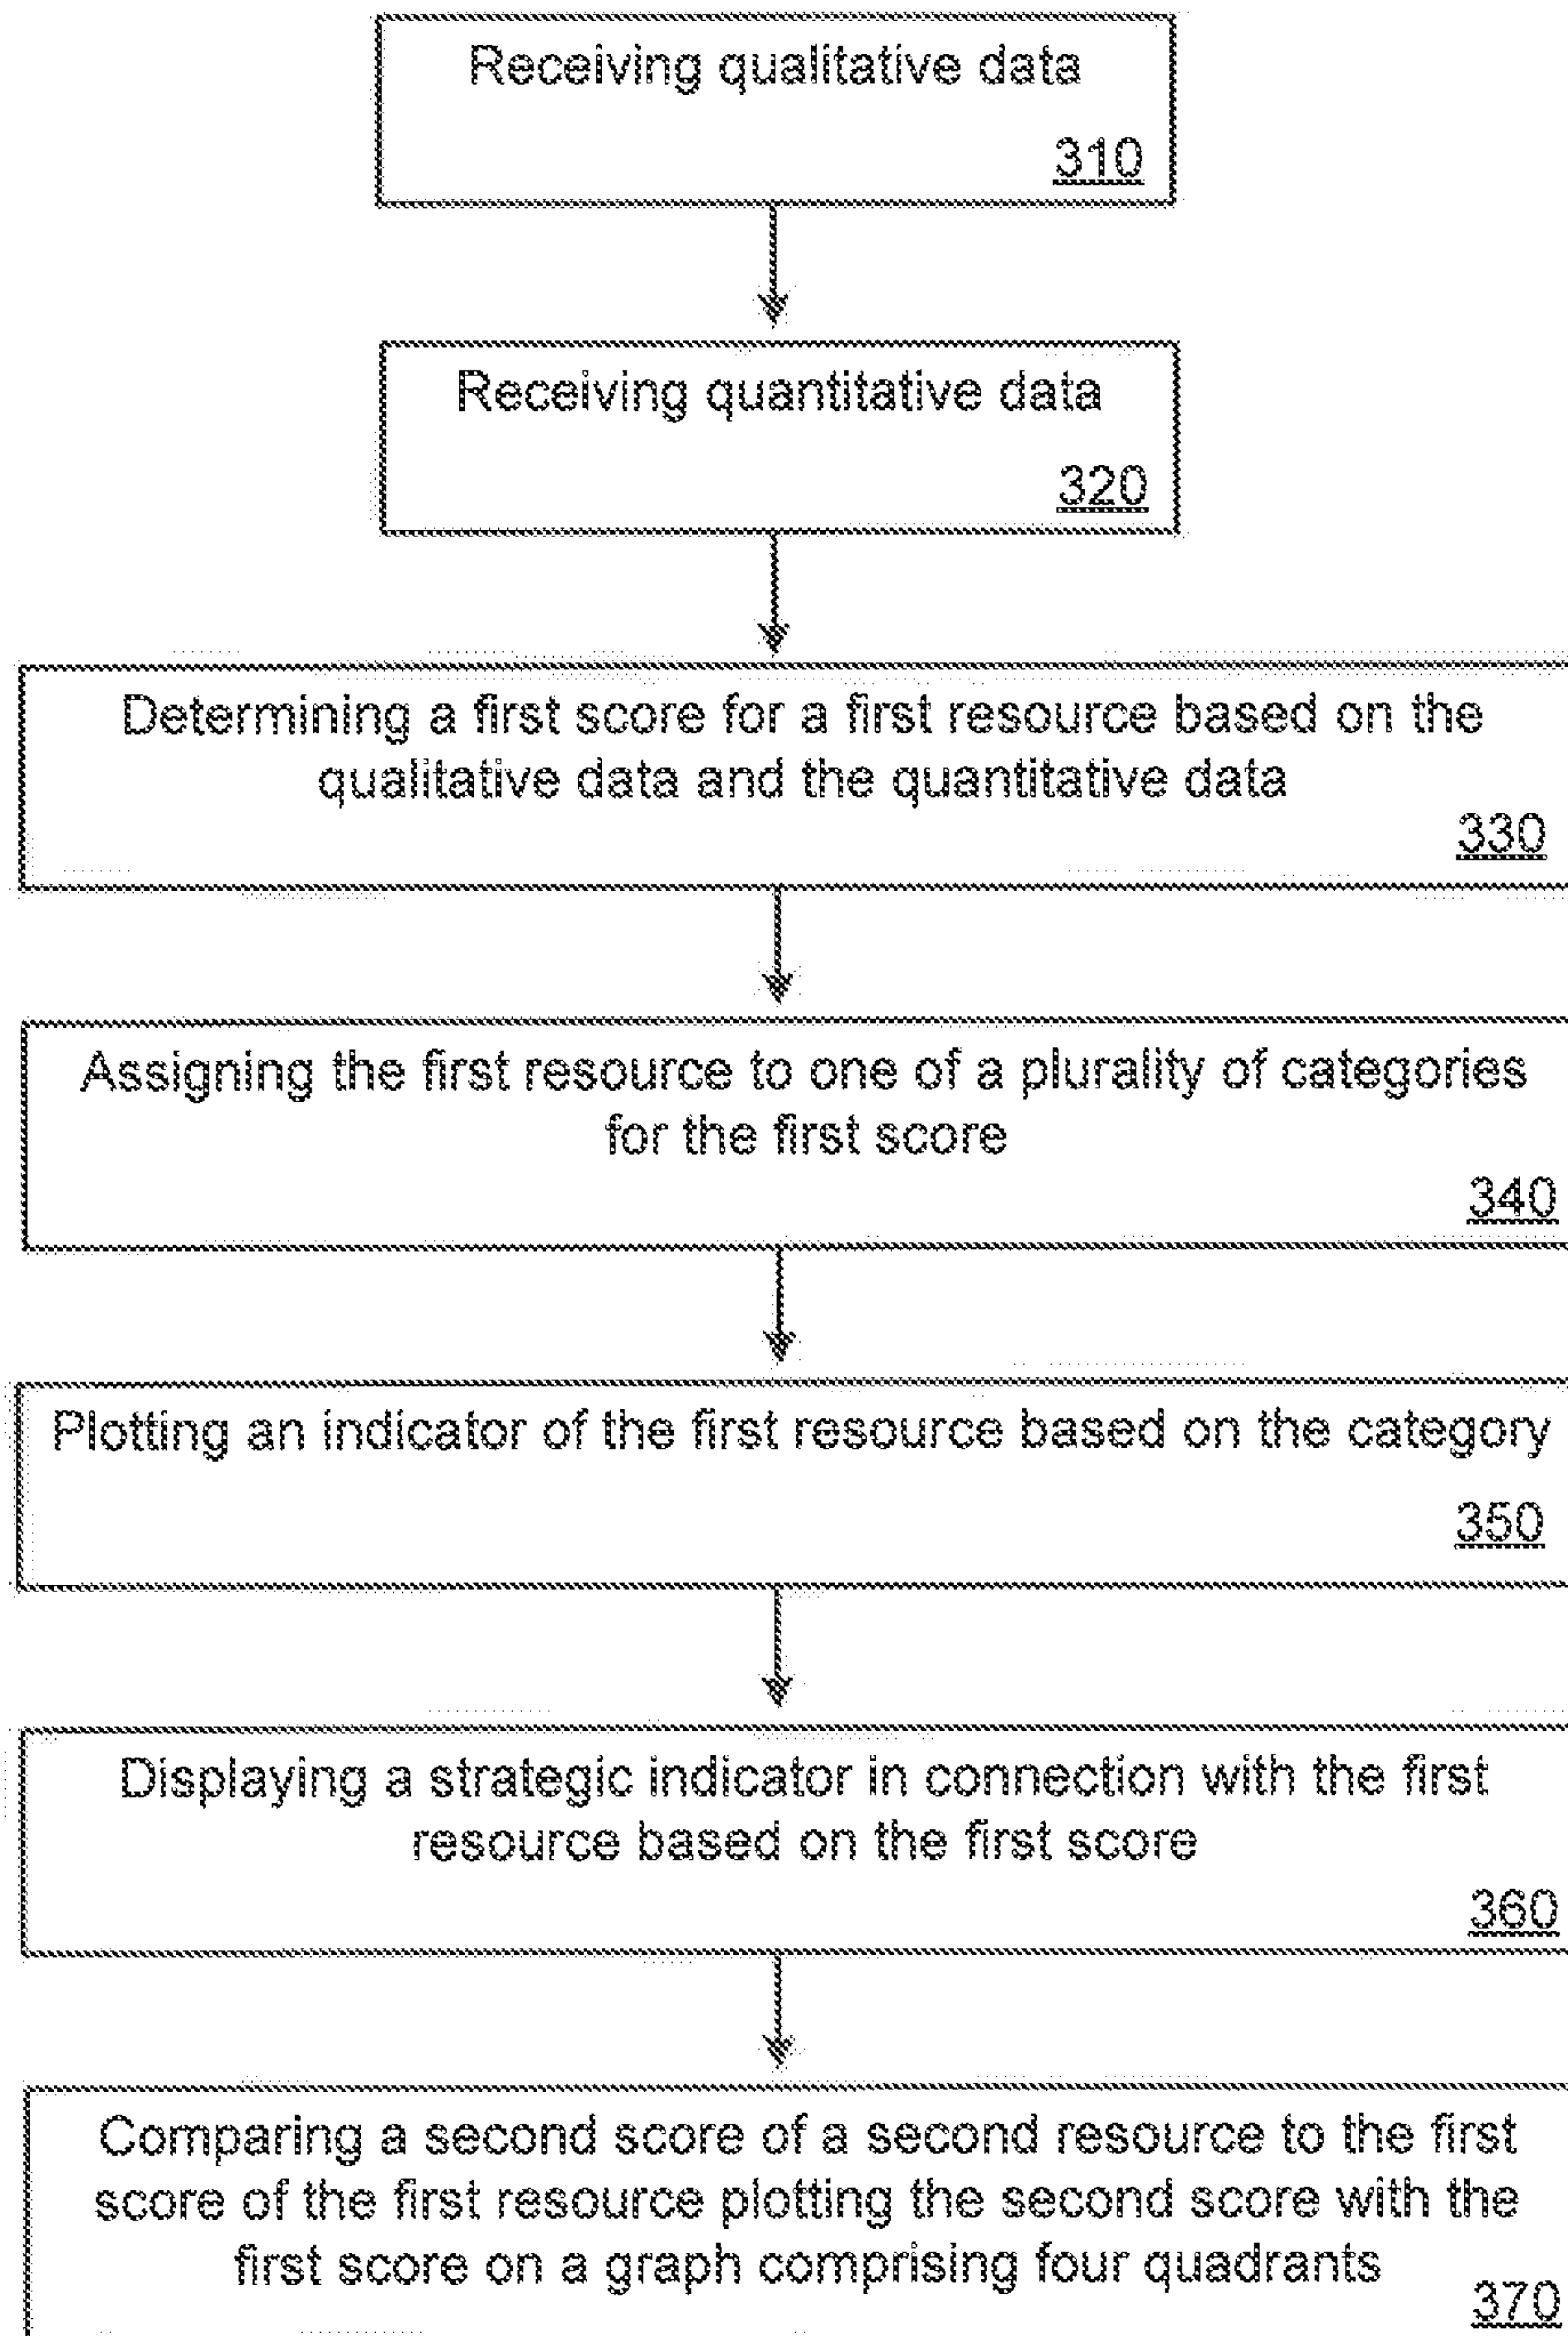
Receiving qualitative data

310

Receiving quantitative data

320

Determining a first score for a first resource based on the qualitative data and the quantitative data

330

Assigning the first resource to one of a plurality of categories for the first score

340

Plotting an indicator of the first resource based on the category

350

Displaying a strategic indicator in connection with the first resource based on the first score

360

Comparing a second score of a second resource to the first score of the first resource plotting the second score with the first score on a graph comprising four quadrants

370